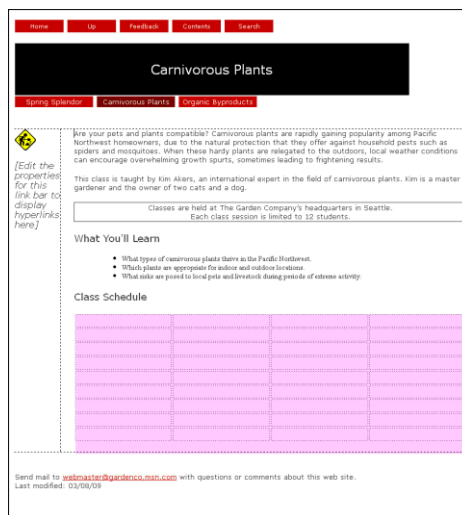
Home Up Feedback Contents Search

Carnivorous Plants

Spring Splendor Carnivorous Plants Organic Byproducts

[Edit the properties for this link bar to display hyperlinks here]

Are your pets and plants compatible? Carnivorous plants are rapidly gaining popularity among Pacific Northwest homeowners, due to the natural protection that they offer against household pests such as spiders and mosquitoes. When these hardy plants are relegated to the outdoors, local weather conditions can encourage overwhelming growth spurts, sometimes leading to frightening results.

This class is taught by Kim Akers, an international expert in the field of carnivorous plants. Kim is a master gardener and the owner of two cats and a dog.

Classes are held at The Garden Company's headquarters in Seattle.
Each class session is limited to 12 students.

What You'll Learn

- What types of carnivorous plants thrive in the Pacific Northwest.
- Which plants are appropriate for indoor and outdoor locations.
- What risks are posed to local pets and livestock during periods of extreme activity.

Class Schedule

Send mail to webmaster@gardenco.msn.com with questions or comments about this web site.
Last modified: 03/08/09